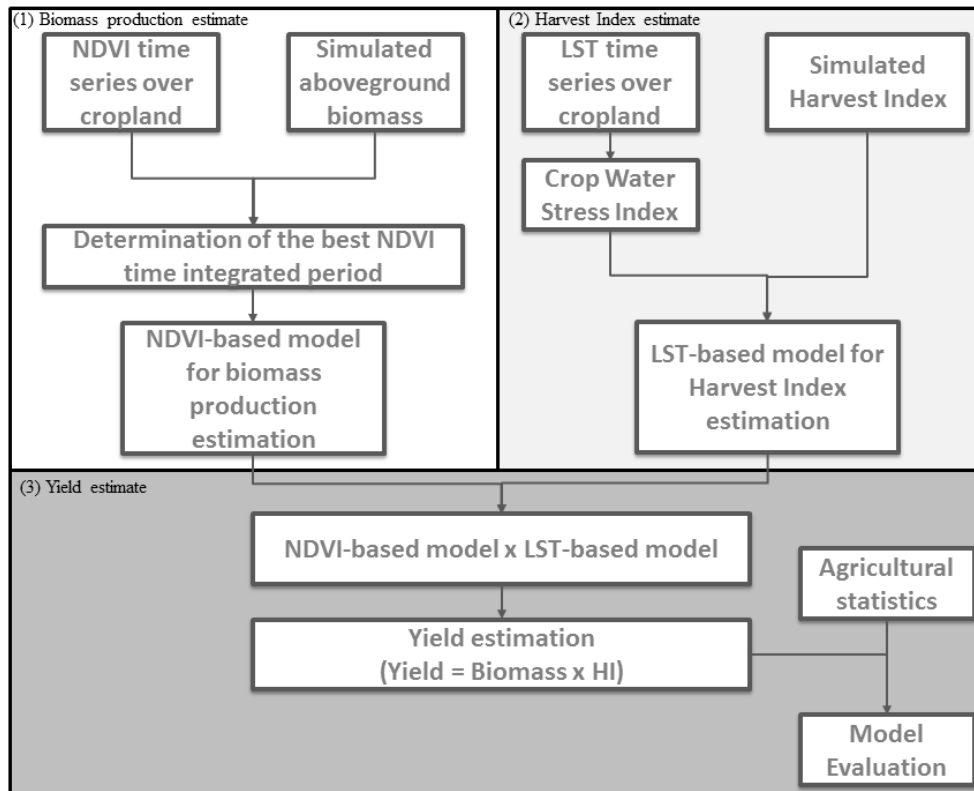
(1) Biomass production estimate

NDVI time series over cropland

Simulated aboveground biomass

Determination of the best NDVI time integrated period

NDVI-based model for biomass production estimation

(2) Harvest Index estimate

LST time series over cropland

Simulated Harvest Index

Crop Water Stress Index

LST-based model for Harvest Index estimation

(3) Yield estimate

NDVI-based model x LST-based model

Agricultural statistics

Yield estimation (Yield = Biomass x HI)

Model Evaluation